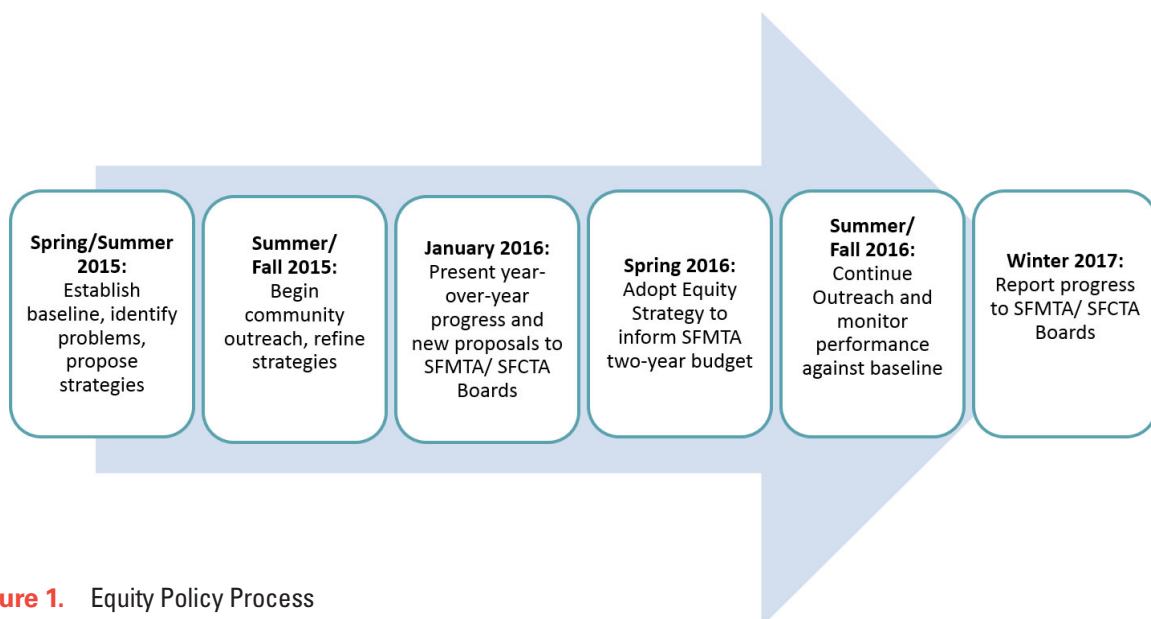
**Spring/Summer 2015:** Establish baseline, identify problems, propose strategies

**Summer/ Fall 2015:** Begin community outreach, refine strategies

**January 2016:** Present year-over-year progress and new proposals to SFMTA/ SFCTA Boards

**Spring 2016:** Adopt Equity Strategy to inform SFMTA two-year budget

**Summer/ Fall 2016:** Continue Outreach and monitor performance against baseline

**Winter 2017:** Report progress to SFMTA/ SFCTA Boards

ure 1. Equity Policy Process